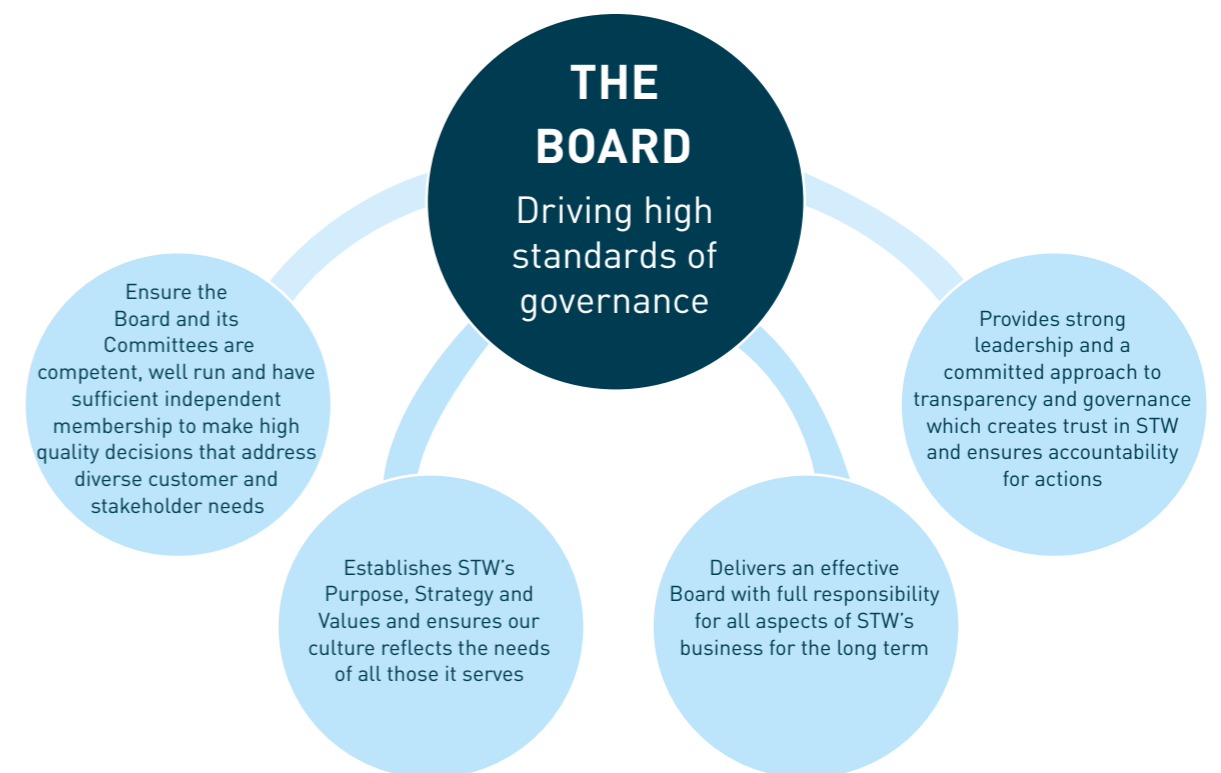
THE BOARD
Driving high standards of governance

Ensure the Board and its Committees are competent, well run and have sufficient independent membership to make high quality decisions that address diverse customer and stakeholder needs

Establishes STW's Purpose, Strategy and Values and ensures our culture reflects the needs of all those it serves

Delivers an effective Board with full responsibility for all aspects of STW's business for the long term

Provides strong leadership and a committed approach to transparency and governance which creates trust in STW and ensures accountability for actions